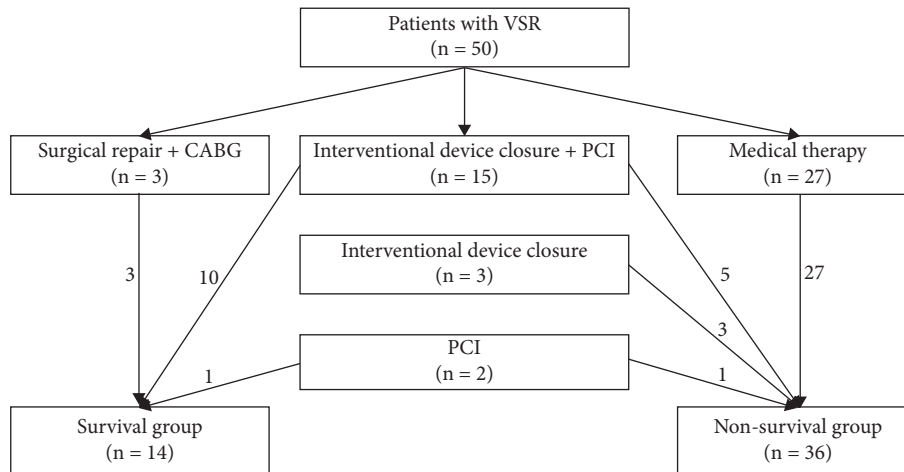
Patients with VSR
(n = 50)

Surgical repair + CABG
(n = 3)

Interventional device closure + PCI
(n = 15)

Medical therapy
(n = 27)

3

10

Interventional device closure
(n = 3)

5

27

3

PCI
(n = 2)

1

1

Survival group
(n = 14)

Non-survival group
(n = 36)